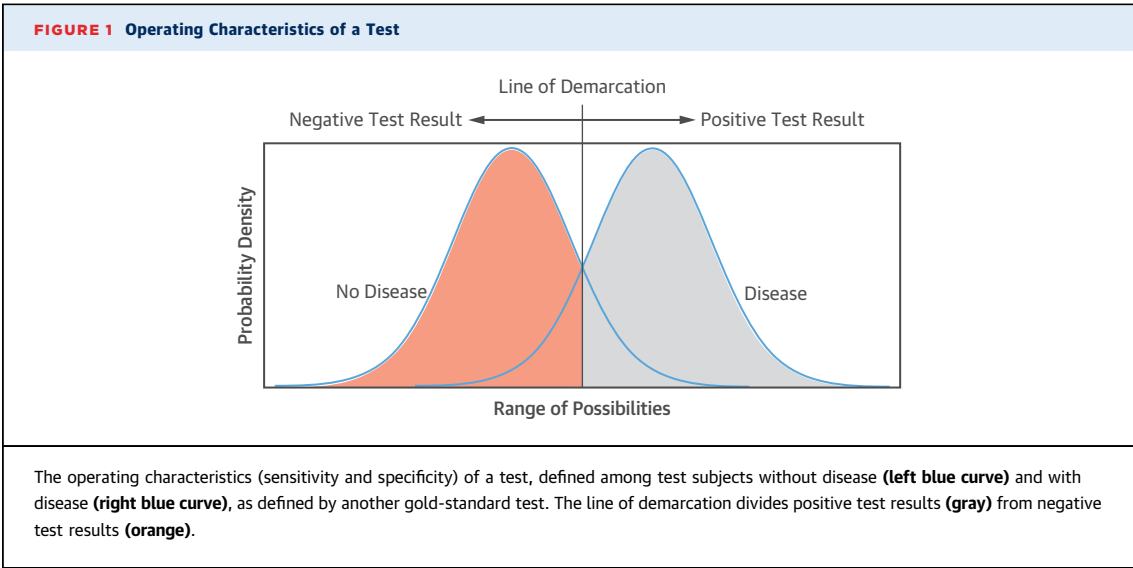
FIGURE 1 Operating Characteristics of a Test

Line of Demarcation

Negative Test Result

Positive Test Result

Probability Density

No Disease

Disease

Range of Possibilities

The operating characteristics (sensitivity and specificity) of a test, defined among test subjects without disease **(left blue curve)** and with disease **(right blue curve)**, as defined by another gold-standard test. The line of demarcation divides positive test results **(gray)** from negative test results **(orange)**.